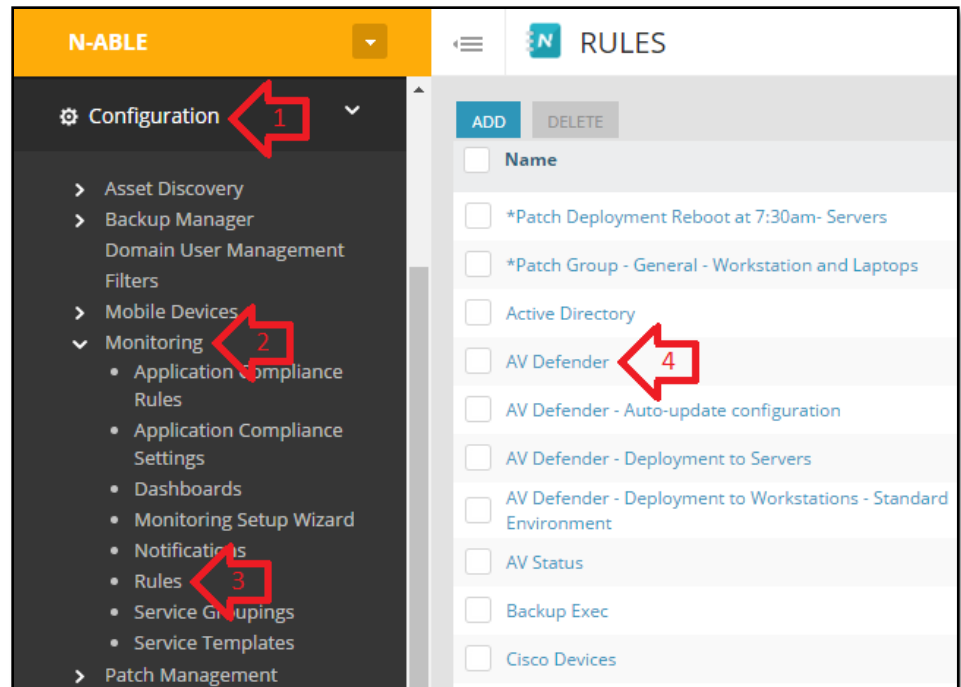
N-ABLE

Configuration 1

Asset Discovery
Backup Manager
Domain User Management
Filters
Mobile Devices
Monitoring 2
Application Compliance Rules
Application Compliance Settings
Dashboards
Monitoring Setup Wizard
Notifications
Rules 3
Service Groupings
Service Templates
Patch Management

RULES

ADD DELETE

Name
*Patch Deployment Reboot at 7:30am- Servers
*Patch Group - General - Workstation and Laptops
Active Directory
AV Defender 4
AV Defender - Auto-update configuration
AV Defender - Deployment to Servers
AV Defender - Deployment to Workstations - Standard Environment
AV Status
Backup Exec
Cisco Devices